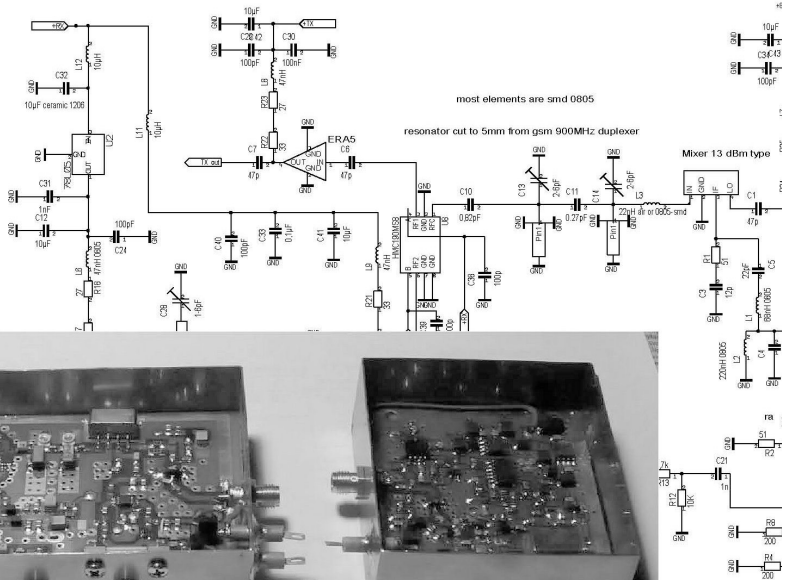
+8V
L12
10uH
C32
10µF ceramic 1206
GND
IN
GND
OUT
78L05
U2
C31
1nF
C12
10µF
100pF
C24
L8
47nH 0805
R16
27
10µF
C28
C42
100pF
+TX
C30
100nF
L6
47nH
R23
27
R22
33
L11
10uH
ERA5
OUT
IN
GND
C7
47p
C6
47p
TX out
C40
100pF
C33
0.1µF
C41
10µF
L9
47nH
R21
33
C29
1-6pF
HMC190MS8
RF1
GND
RF2
GND
B
A
C10
0.82pF
C36
100p
most elements are smd 0805
resonator cut to 5mm from gsm 900MHz duplexer
C13
2-6pF
C11
0.27pF
C14
2-6pF
Pin1
Pin1
L3
22nH air or 0805-smd
Mixer 13 dBm type
IN
GND
IF
LO
C1
47p
R1
51
C3
12p
22pF
C5
L1
68nH 0805
L2
220nH 0805
C4
10µF
C43
C34
100pF
GND
ra
51
R2
7k
R13
C21
1n
R12
10K
R8
200
R4
200